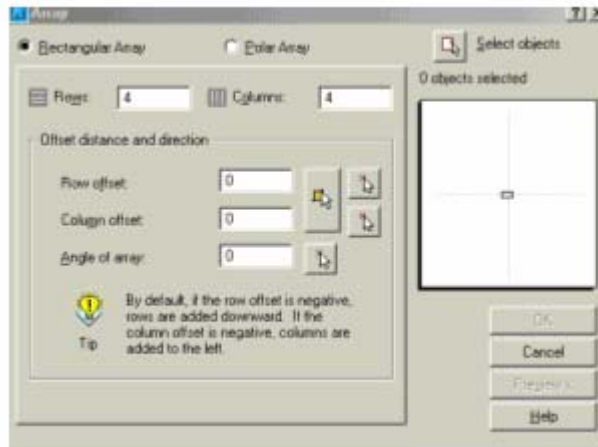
Array

? X

Rectangular Array

Polar Array

Select objects

0 objects selected

Rows: 4

Columns: 4

Offset distance and direction

Row offset: 0

Column offset: 0

Angle of array: 0

Tip

By default, if the row offset is negative, rows are added downward. If the column offset is negative, columns are added to the left.

OK

Cancel

Preview <

Help